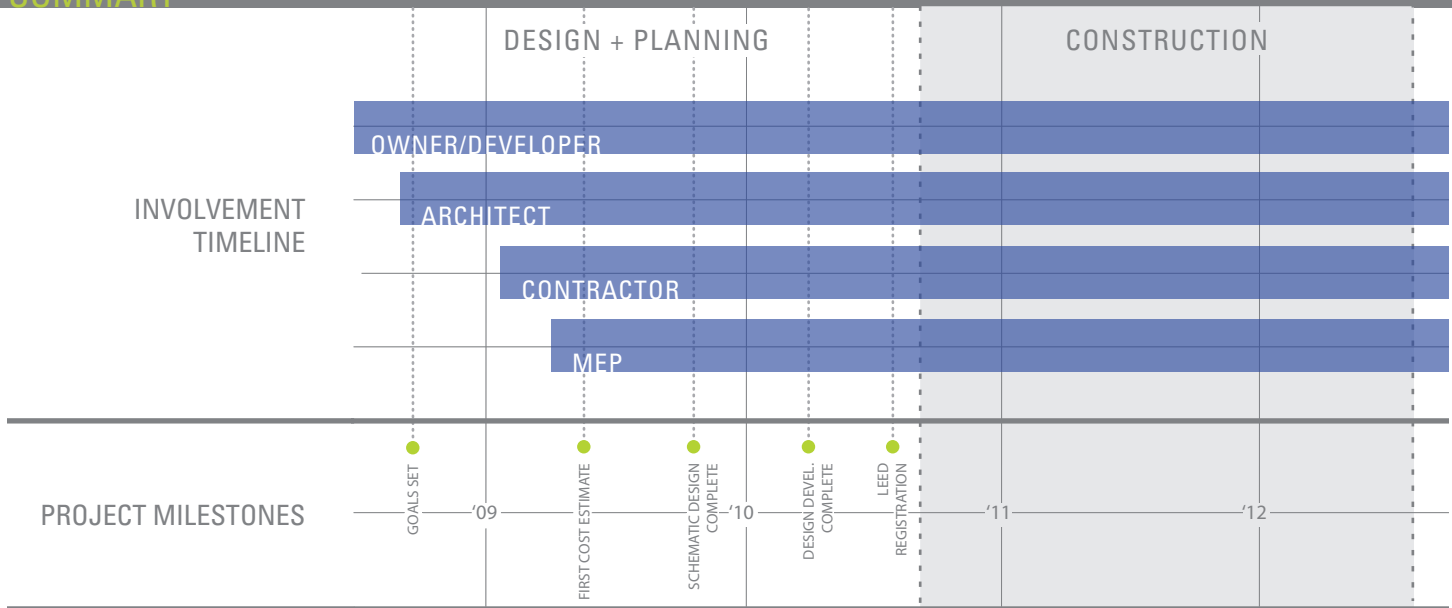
DESIGN + PLANNING

CONSTRUCTION

INVOLVEMENT TIMELINE

OWNER/DEVELOPER

ARCHITECT

CONTRACTOR

MEP

PROJECT MILESTONES

GOALS SET

'09

FIRST COST ESTIMATE

SCHEMATIC DESIGN COMPLETE

'10

DESIGN DEVEL. COMPLETE

LEED REGISTRATION

'11

'12